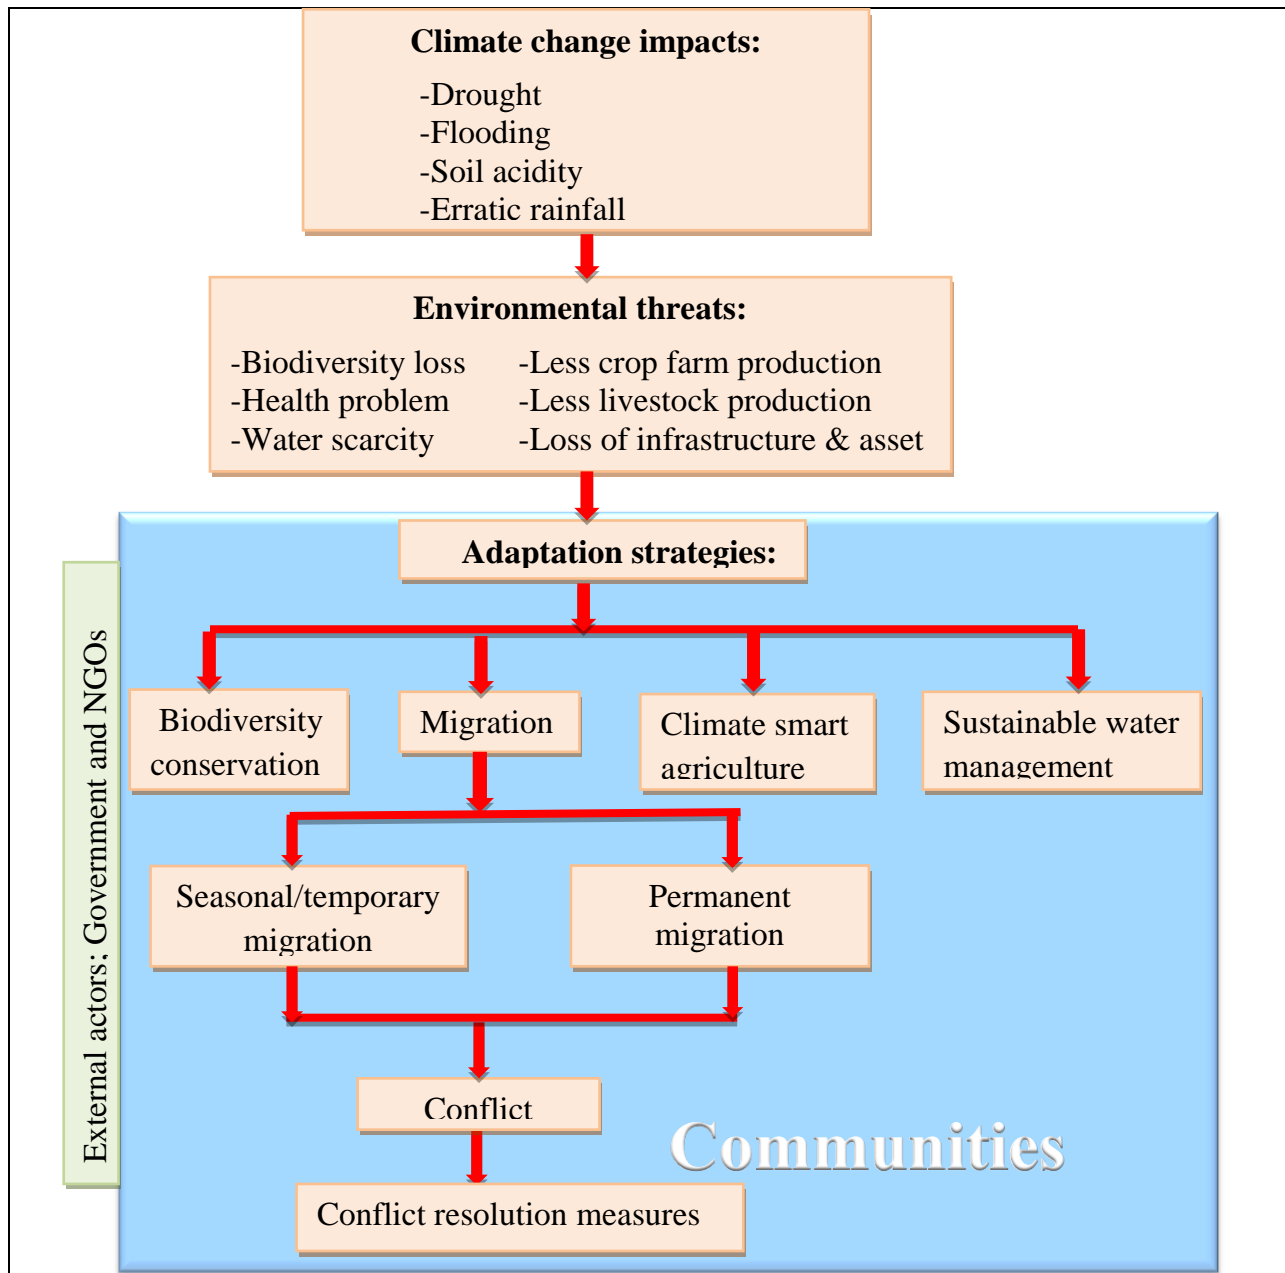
Climate change impacts:
-Drought
-Flooding
-Soil acidity
-Erratic rainfall

Environmental threats:
-Biodiversity loss
-Health problem
-Water scarcity
-Less crop farm production
-Less livestock production
-Loss of infrastructure & asset

Adaptation strategies:

External actors; Government and NGOs

Biodiversity conservation

Migration

Climate smart agriculture

Sustainable water management

Seasonal/temporary migration

Permanent migration

Conflict

Communities

Conflict resolution measures